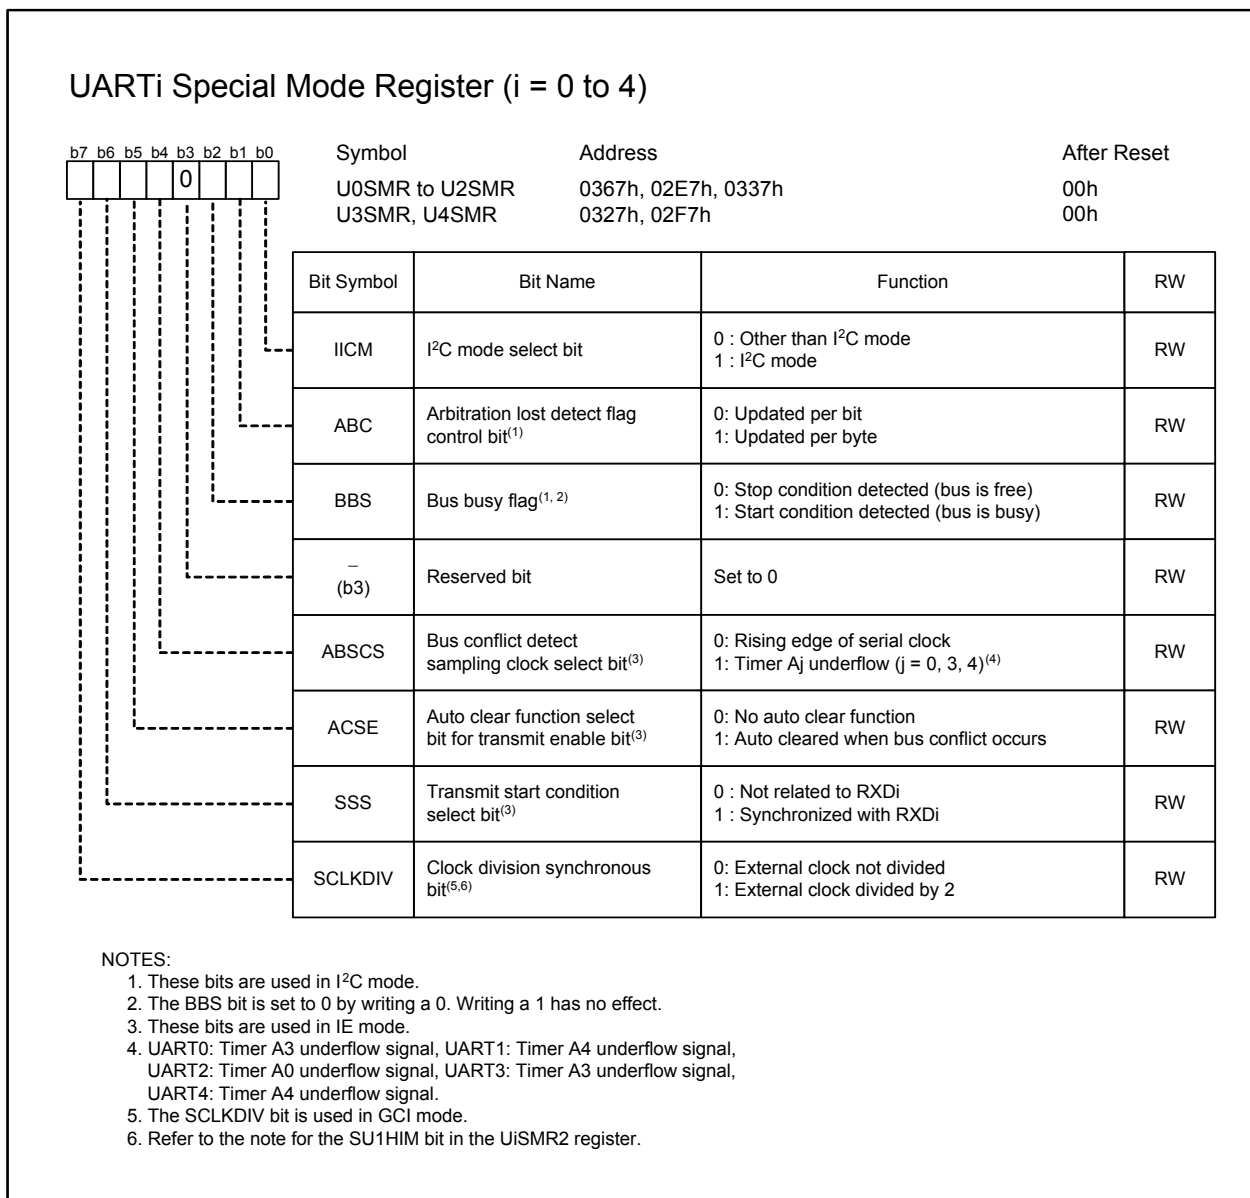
UARTi Special Mode Register (i = 0 to 4)

b7 b6 b5 b4 b3 b2 b1 b0

0

| Symbol | Address | After Reset |
|---|---|---|
| U0SMR to U2SMR | 0367h, 02E7h, 0337h | 00h |
| U3SMR, U4SMR | 0327h, 02F7h | 00h |

| Bit Symbol | Bit Name | Function | RW |
|---|---|---|---|
| IICM | I$^2$C mode select bit | 0 : Other than I$^2$C mode<br>1 : I$^2$C mode | RW |
| ABC | Arbitration lost detect flag control bit$^{(1)}$ | 0: Updated per bit<br>1: Updated per byte | RW |
| BBS | Bus busy flag$^{(1, 2)}$ | 0: Stop condition detected (bus is free)<br>1: Start condition detected (bus is busy) | RW |
| – (b3) | Reserved bit | Set to 0 | RW |
| ABSCS | Bus conflict detect sampling clock select bit$^{(3)}$ | 0: Rising edge of serial clock<br>1: Timer Aj underflow (j = 0, 3, 4)$^{(4)}$ | RW |
| ACSE | Auto clear function select bit for transmit enable bit$^{(3)}$ | 0: No auto clear function<br>1: Auto cleared when bus conflict occurs | RW |
| SSS | Transmit start condition select bit$^{(3)}$ | 0 : Not related to RXDi<br>1 : Synchronized with RXDi | RW |
| SCLKDIV | Clock division synchronous bit$^{(5,6)}$ | 0: External clock not divided<br>1: External clock divided by 2 | RW |

NOTES:
1. These bits are used in I$^2$C mode.
2. The BBS bit is set to 0 by writing a 0. Writing a 1 has no effect.
3. These bits are used in IE mode.
4. UART0: Timer A3 underflow signal, UART1: Timer A4 underflow signal, UART2: Timer A0 underflow signal, UART3: Timer A3 underflow signal, UART4: Timer A4 underflow signal.
5. The SCLKDIV bit is used in GCI mode.
6. Refer to the note for the SU1HIM bit in the UiSMR2 register.